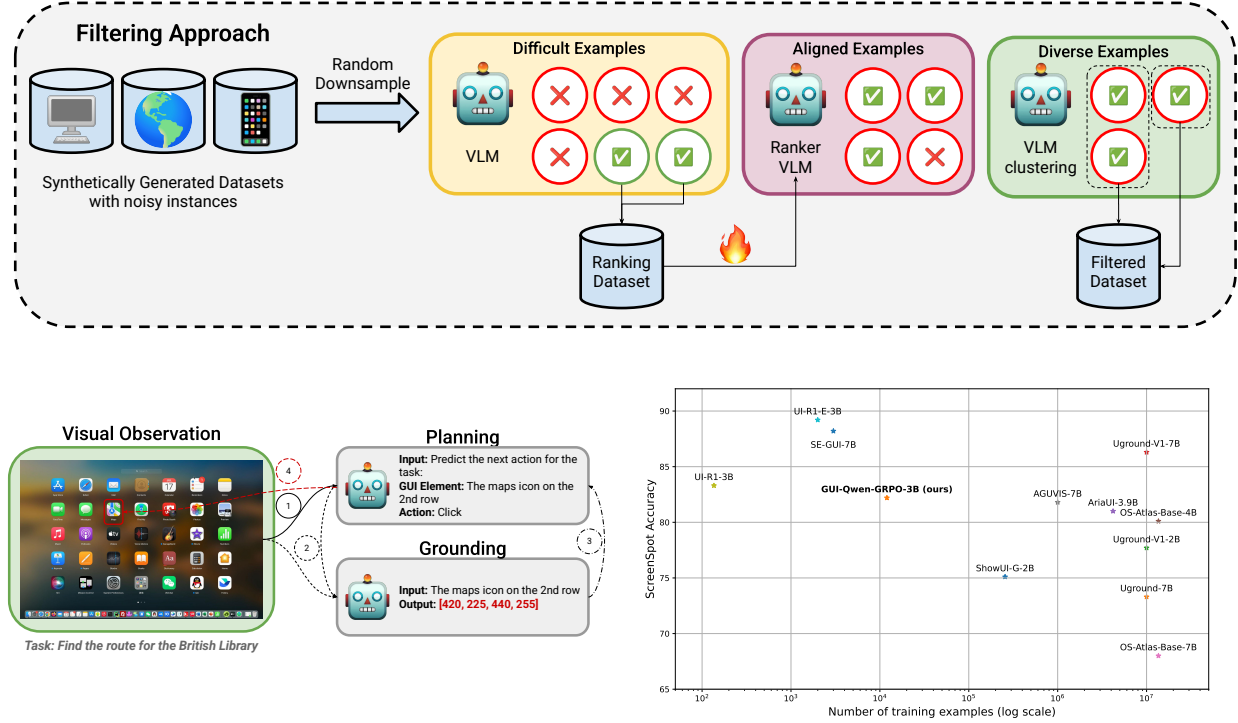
Filtering Approach

Synthetically Generated Datasets with noisy instances

Random Downsample

Difficult Examples

VLM

Aligned Examples

Ranker VLM

Diverse Examples

VLM clustering

Ranking Dataset

Filtered Dataset

Visual Observation

Task: Find the route for the British Library

4

1

2

3

Planning

Input: Predict the next action for the task:
GUI Element: The maps icon on the 2nd row
Action: Click

Grounding

Input: The maps icon on the 2nd row
Output: [420, 225, 440, 255]

90
85
80
75
70
65

ScreenSpot Accuracy

UI-R1-E-3B
SE-GUI-7B
UI-R1-3B
GUI-Qwen-GRPO-3B (ours)
AGUVIS-7B
Uground-V1-7B
AriaUI-3.9B
OS-Atlas-Base-4B
Uground-V1-2B
ShowUI-G-2B
Uground-7B
OS-Atlas-Base-7B

$10^2$ $10^3$ $10^4$ $10^5$ $10^6$ $10^7$

Number of training examples (log scale)